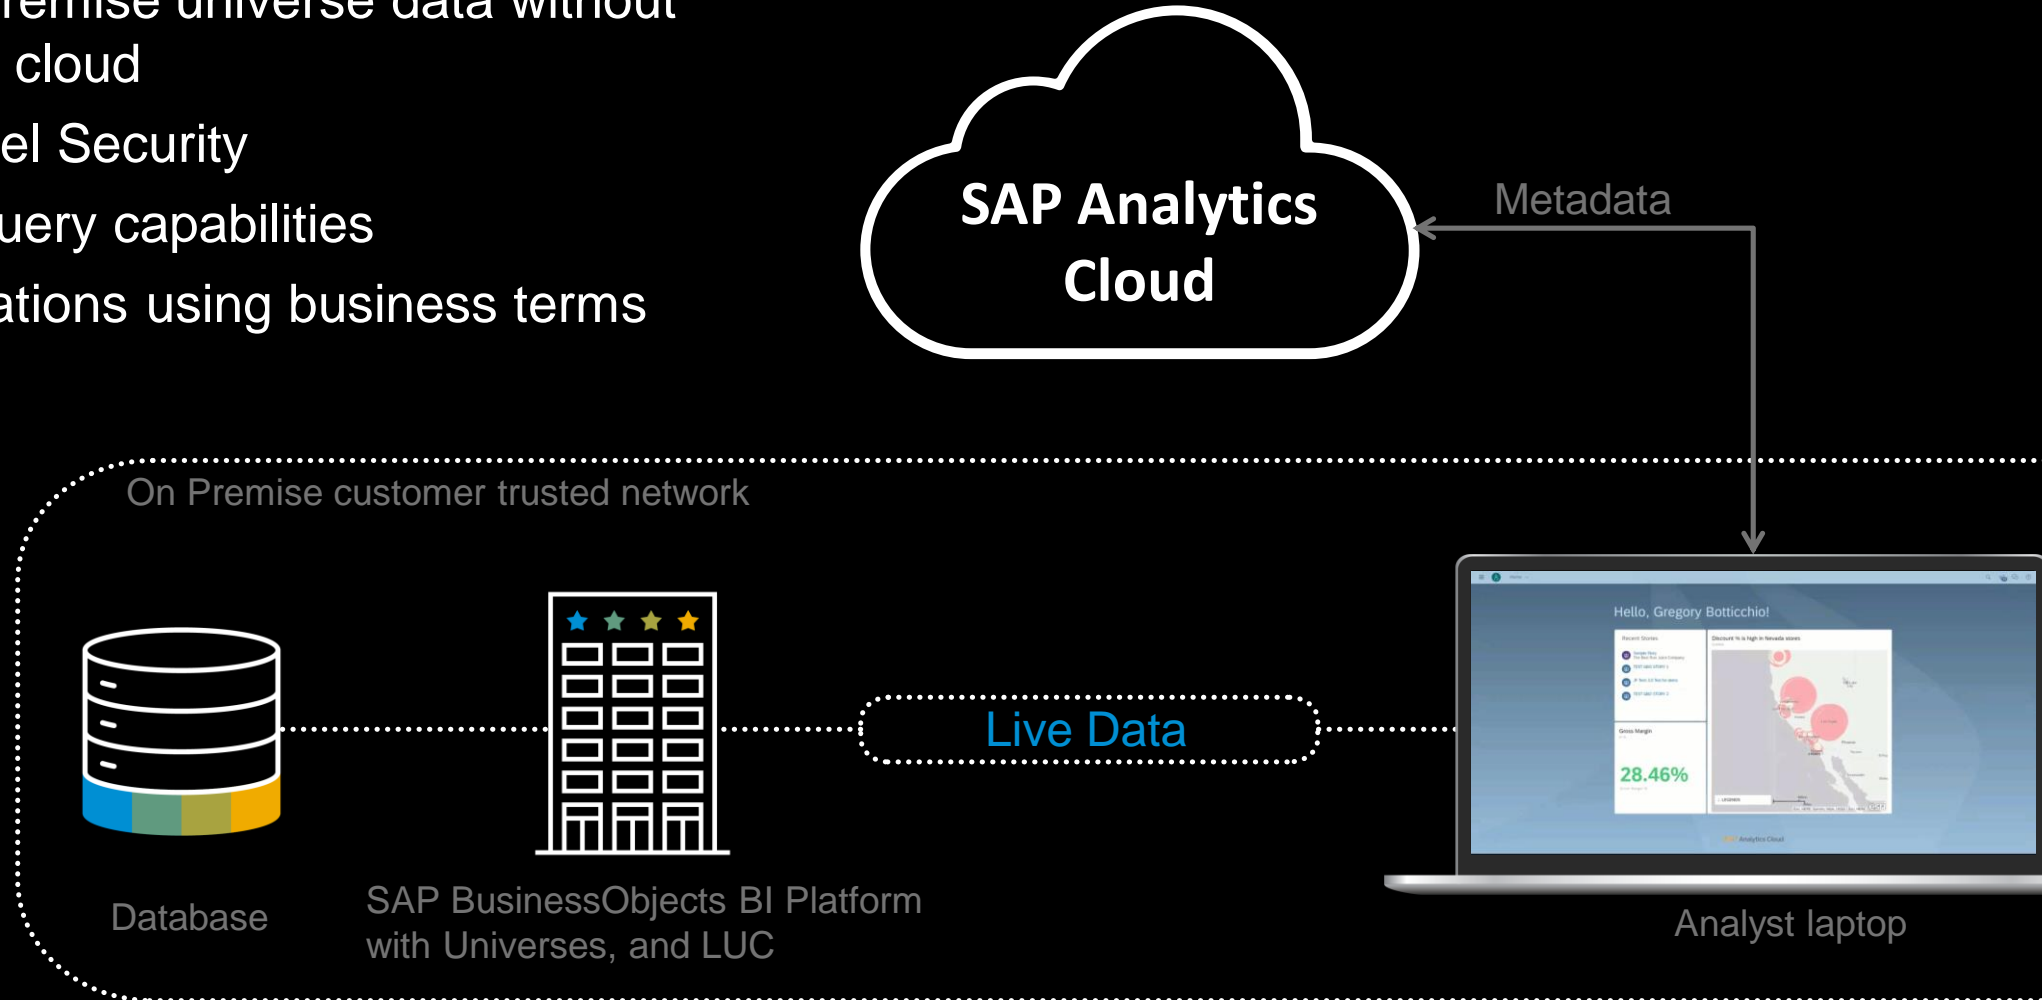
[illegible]remise universe data without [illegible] cloud

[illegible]el Security

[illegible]uery capabilities

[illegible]ations using business terms

SAP Analytics Cloud

Metadata

On Premise customer trusted network

Live Data

Hello, Gregory Botticchio!

28.46%

Database

SAP BusinessObjects BI Platform with Universes, and LUC

Analyst laptop